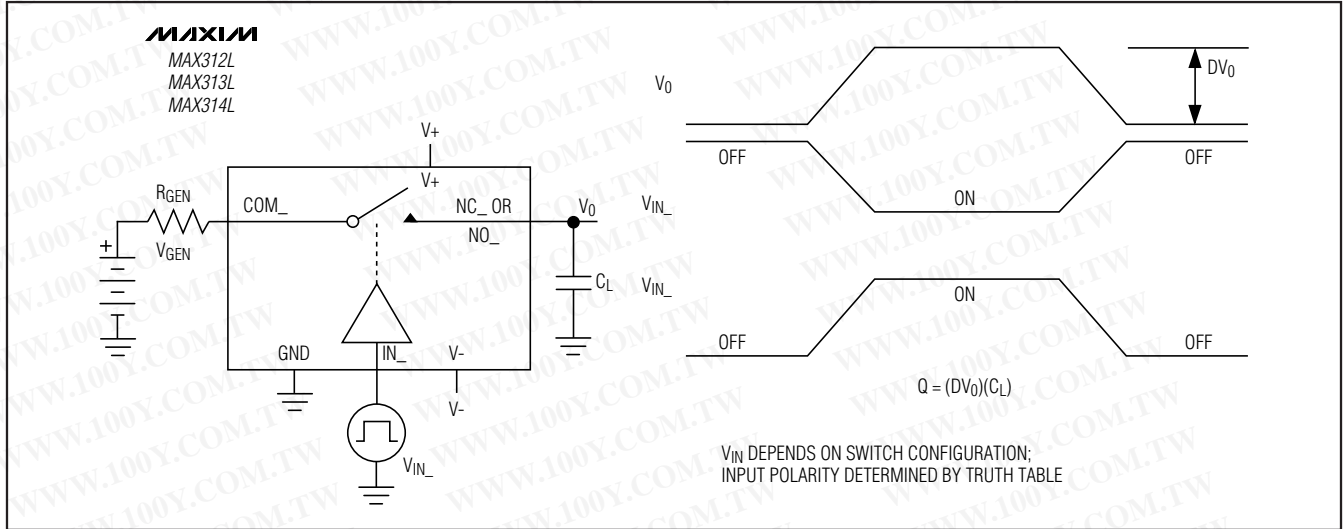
MAXIM
MAX312L
MAX313L
MAX314L

V+
V+
$R_{GEN}$
COM_
NC_ OR NO_
$V_0$
$V_{GEN}$
$C_L$
GND
IN_
V-
V-
$V_{IN\_}$

$V_0$
$DV_0$
OFF
ON
OFF
$V_{IN\_}$
$V_{IN\_}$
ON
OFF
OFF

$Q = (DV_0)(C_L)$

$V_{IN}$ DEPENDS ON SWITCH CONFIGURATION; INPUT POLARITY DETERMINED BY TRUTH TABLE

WWW.100Y.COM.TW